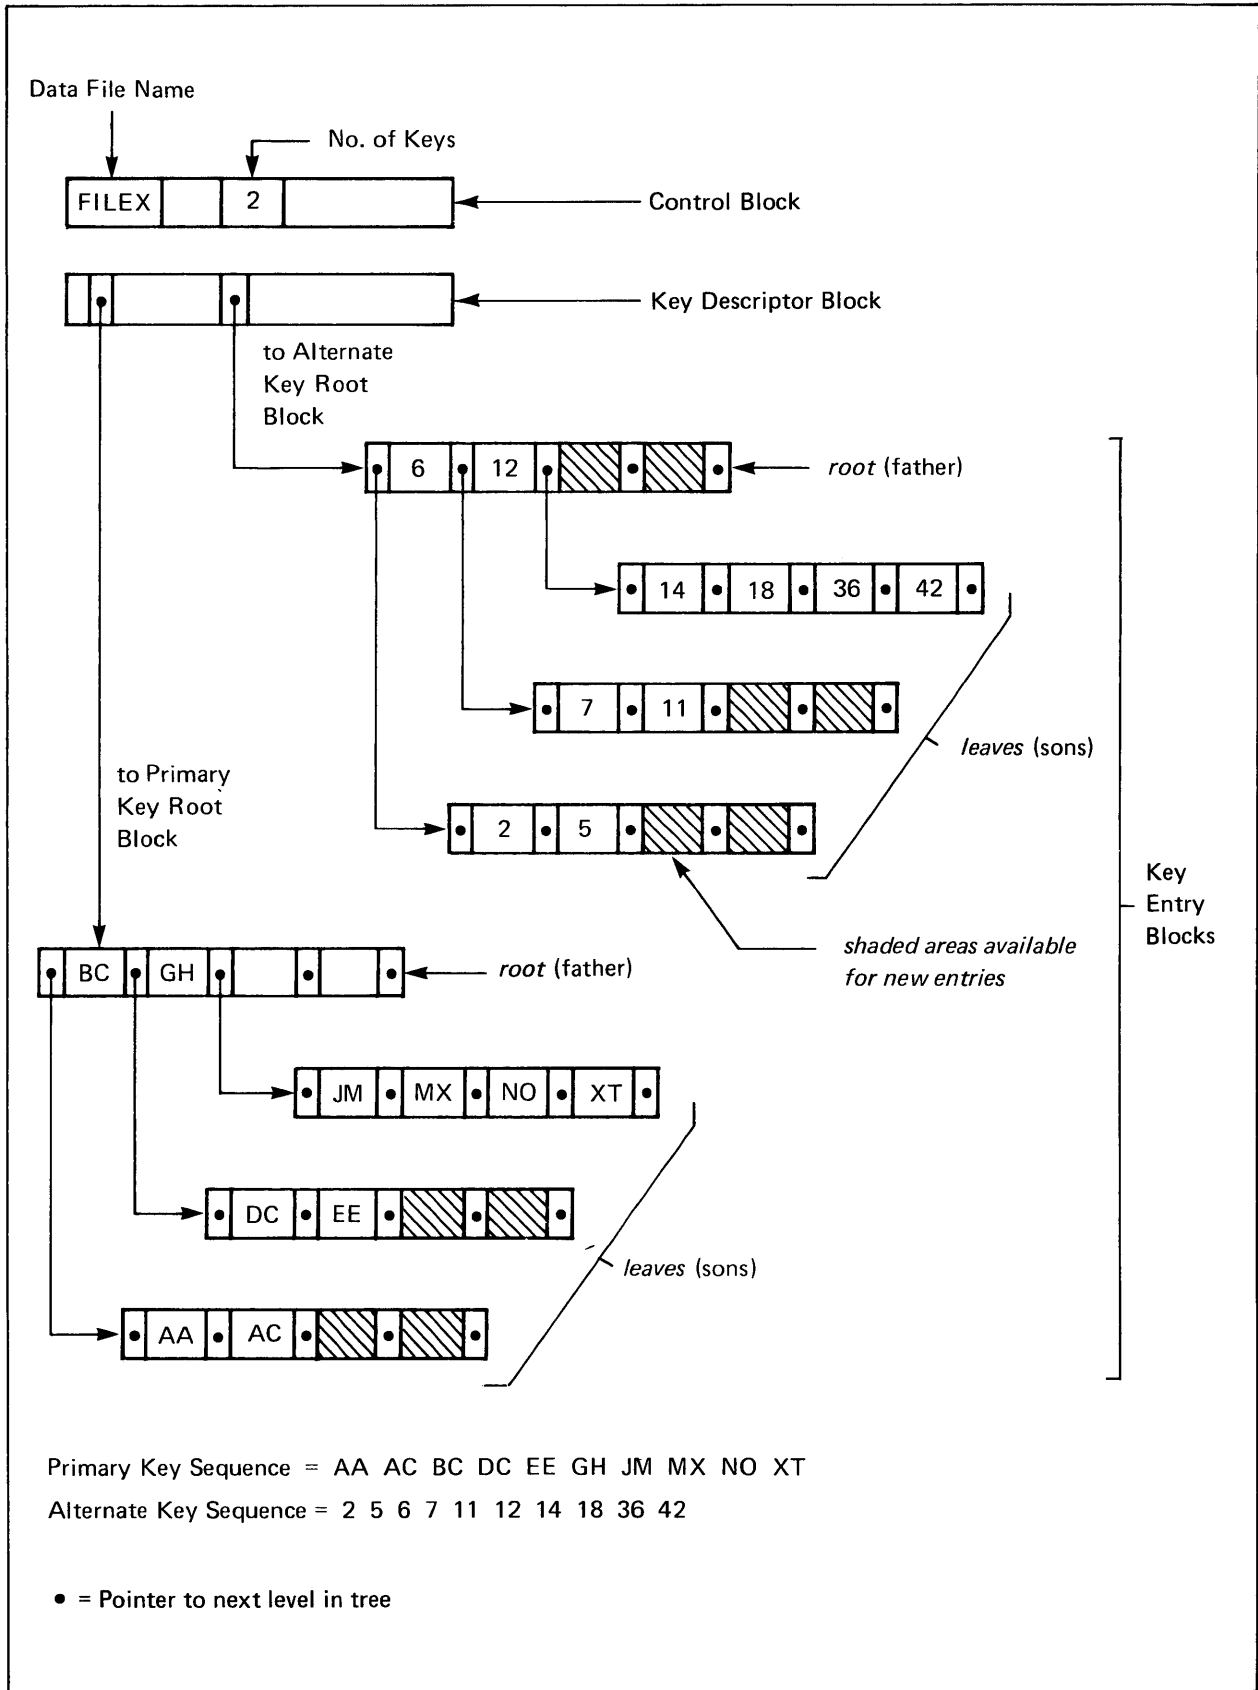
Data File Name

No. of Keys

FILEX 2

Control Block

Key Descriptor Block

to Alternate Key Root Block

6 12

root (father)

14 18 36 42

7 11

leaves (sons)

to Primary Key Root Block

2 5

Key Entry Blocks

shaded areas available for new entries

BC GH

root (father)

JM MX NO XT

DC EE

leaves (sons)

AA AC

Primary Key Sequence = AA AC BC DC EE GH JM MX NO XT

Alternate Key Sequence = 2 5 6 7 11 12 14 18 36 42

• = Pointer to next level in tree